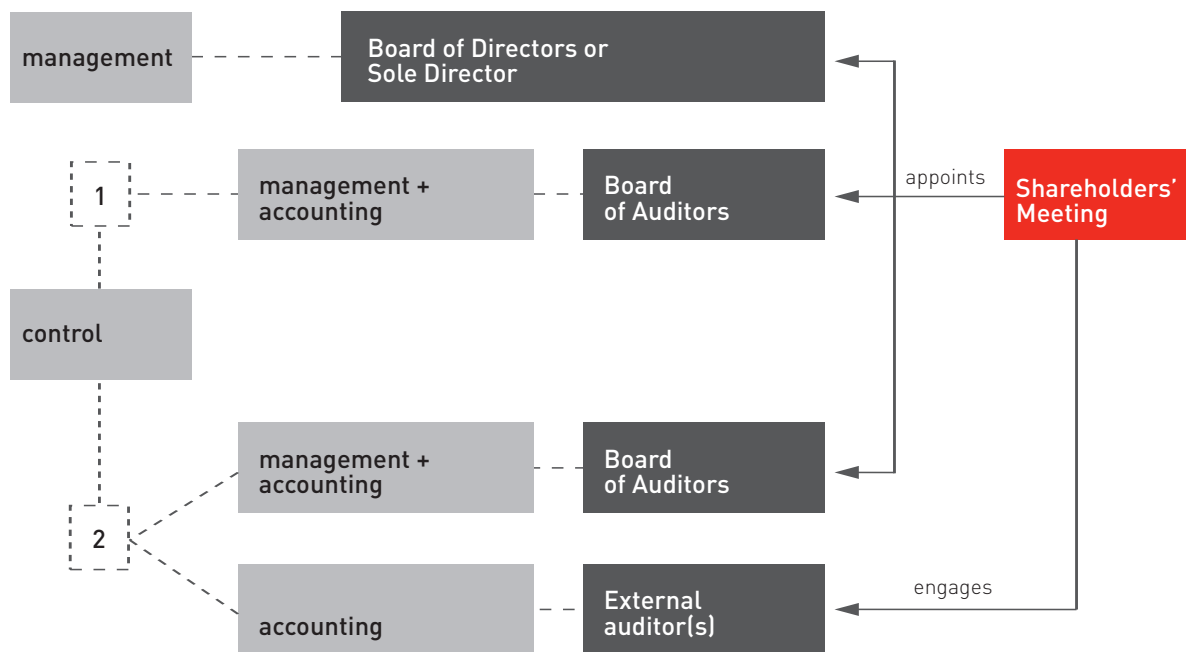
management

Board of Directors or Sole Director

1

management + accounting

Board of Auditors

appoints

Shareholders' Meeting

control

management + accounting

Board of Auditors

2

accounting

External auditor(s)

engages